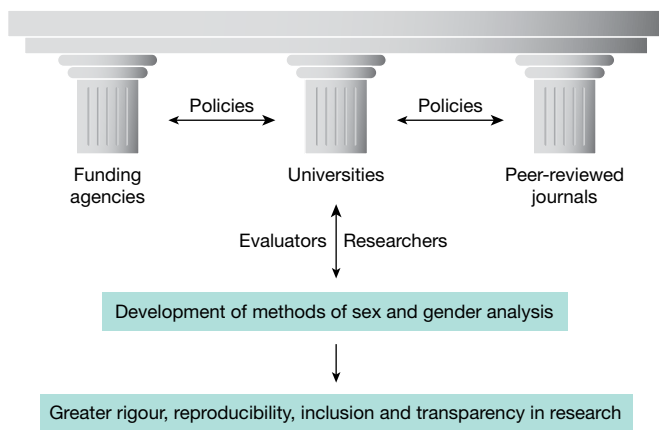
Policies

Policies

Funding agencies

Universities

Peer-reviewed journals

Evaluators

Researchers

Development of methods of sex and gender analysis

Greater rigour, reproducibility, inclusion and transparency in research